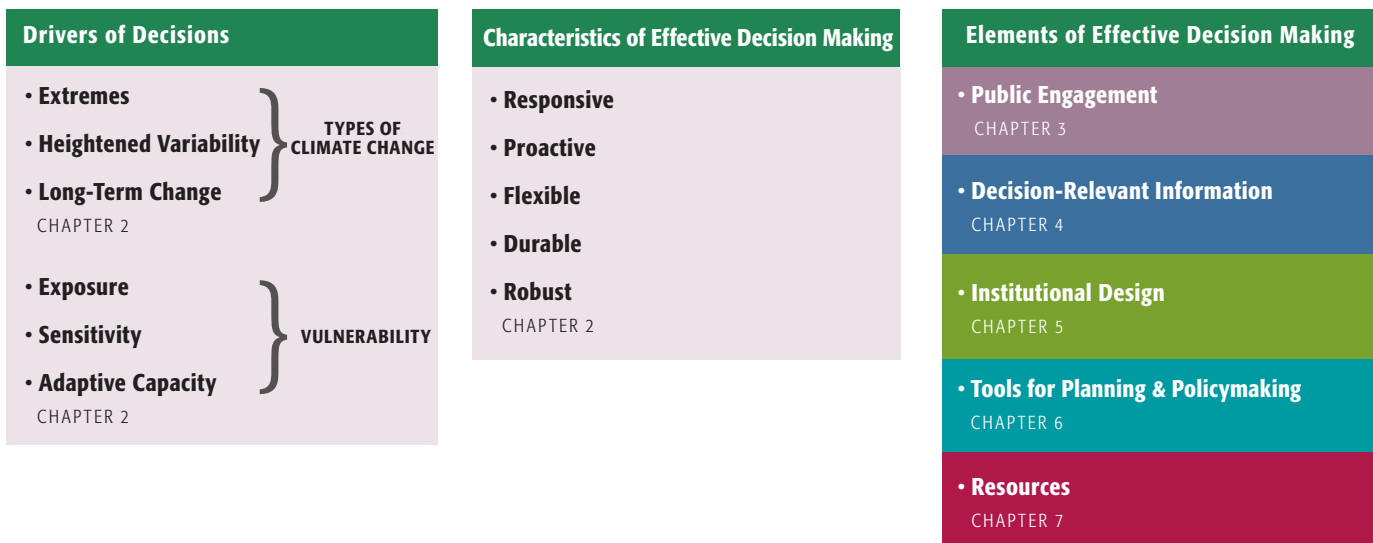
Drivers of Decisions

• Extremes
• Heightened Variability
• Long-Term Change

TYPES OF CLIMATE CHANGE

CHAPTER 2

• Exposure
• Sensitivity
• Adaptive Capacity

VULNERABILITY

CHAPTER 2

Characteristics of Effective Decision Making

• Responsive
• Proactive
• Flexible
• Durable
• Robust

CHAPTER 2

Elements of Effective Decision Making

• Public Engagement
CHAPTER 3

• Decision-Relevant Information
CHAPTER 4

• Institutional Design
CHAPTER 5

• Tools for Planning & Policymaking
CHAPTER 6

• Resources
CHAPTER 7